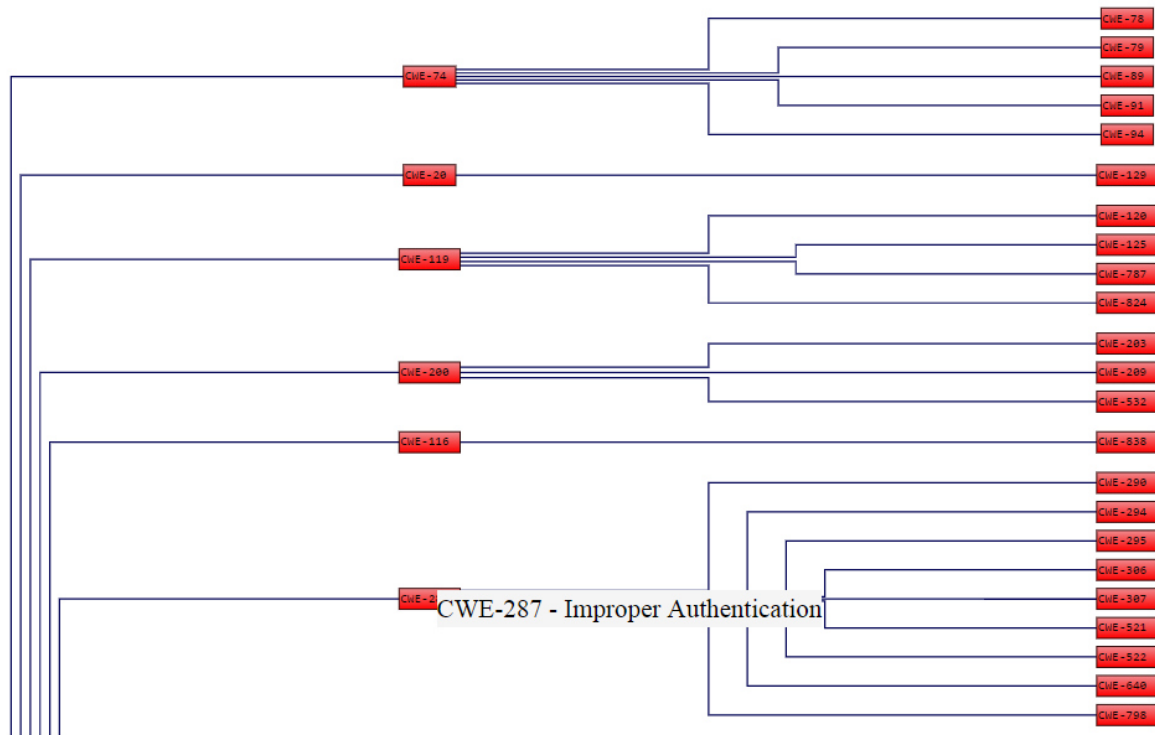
CWE-74
CWE-78
CWE-79
CWE-89
CWE-91
CWE-94
CWE-20
CWE-129
CWE-119
CWE-120
CWE-125
CWE-787
CWE-824
CWE-200
CWE-203
CWE-209
CWE-532
CWE-116
CWE-838
CWE-2
CWE-287 - Improper Authentication
CWE-290
CWE-294
CWE-295
CWE-306
CWE-307
CWE-521
CWE-522
CWE-640
CWE-798